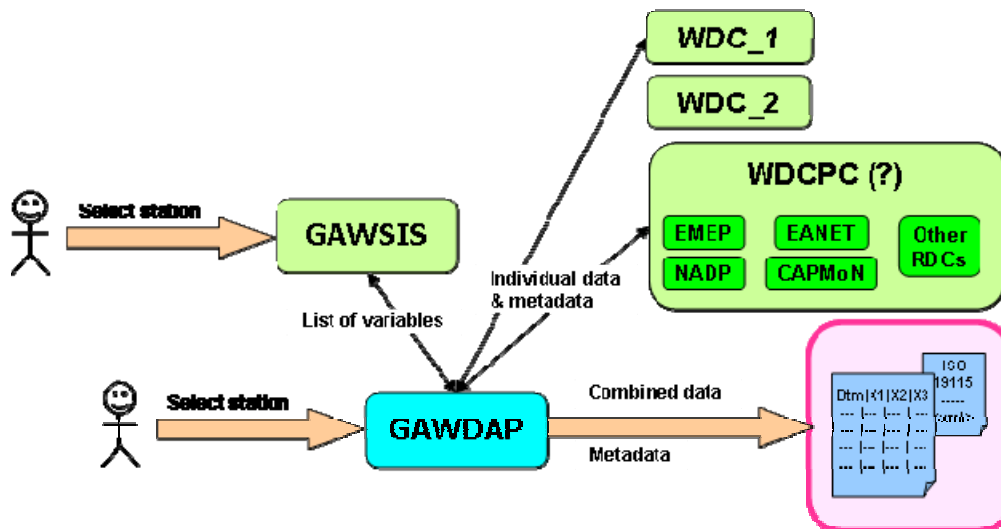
WDC_1

WDC_2

WDCPC (?)

EMEP

EANET

Other RDCs

NADP

CAPMoN

Select station

GAWSIS

Individual data & metadata

List of variables

Select station

GAWDAP

Combined data

Metadata

Dtm | X1 | X2 | X3

ISO 19115

<xml>